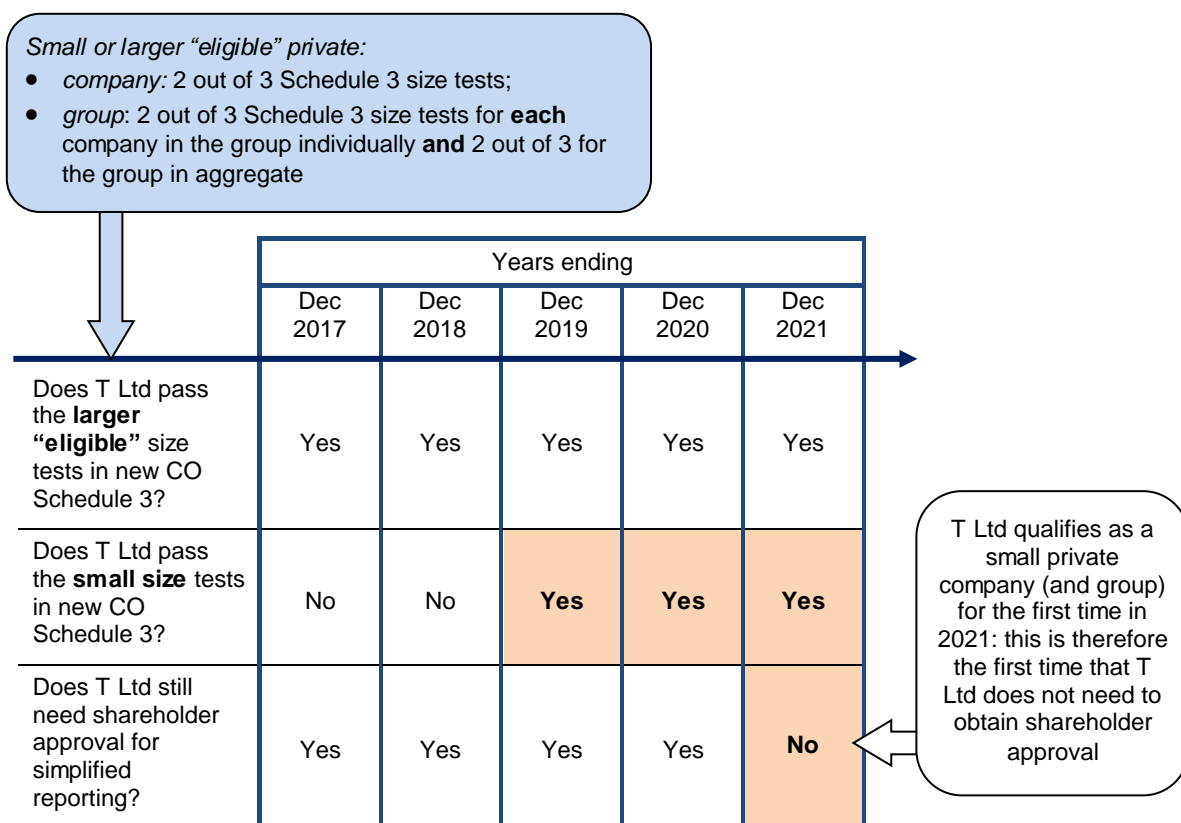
Small or larger “eligible” private:

- company: 2 out of 3 Schedule 3 size tests;
- group: 2 out of 3 Schedule 3 size tests for **each** company in the group individually **and** 2 out of 3 for the group in aggregate

| | Years ending | | | | |
|---|---|---|---|---|---|
| | Dec 2017 | Dec 2018 | Dec 2019 | Dec 2020 | Dec 2021 |
| Does T Ltd pass the **larger “eligible”** size tests in new CO Schedule 3? | Yes | Yes | Yes | Yes | Yes |
| Does T Ltd pass the **small size** tests in new CO Schedule 3? | No | No | **Yes** | **Yes** | **Yes** |
| Does T Ltd still need shareholder approval for simplified reporting? | Yes | Yes | Yes | Yes | **No** |

T Ltd qualifies as a small private company (and group) for the first time in 2021: this is therefore the first time that T Ltd does not need to obtain shareholder approval